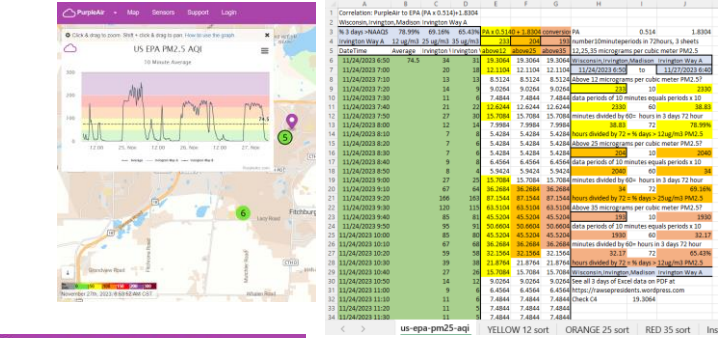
PurpleAir • Map Sensors Support Login

Click & drag to zoom · Shift + click & drag to pan. Click below to browse the graph

US EPA PM2.5 AQI

10 Minute Average

74.5

25. Nov 26. Nov 27. Nov

Average Irvington Way A Irvington Way B

5

6

Fitchburg

November 27th, 2023 6:40:00 AM CST

| | A | B | C | D | E | F | G | H | I | J |
|---|---|---|---|---|---|---|---|---|---|---|
| 1 | Correlation: Purplair to EPA (PA x 0.514)+1.8304 | | | | | | | | | |
| 2 | Wisconsin,Irvington,Madison Irvington Way A | | | | | | | | | |
| 3 | % 3 days >NAAQS | 78.99% | 69.16% | 65.43% | PA x 0.5140 + 1.8304 conversion | | | PA | 0.514 | 1.8304 |
| 4 | Irvington Way A | 12 ug/m3 | 25 ug/m3 | 35 ug/m3 | 233 | 204 | 193 | number10minuteperiods in 72hours, 3 sheets | | |
| 5 | DateTime | Average | Irvington W | Irvington W | above12 | above25 | above35 | 12,25,35 micrograms per cubic meter PM2.5 | | |
| 6 | 11/24/2023 6:50 | 74.5 | 34 | 31 | 19.3064 | 19.3064 | 19.3064 | Wisconsin,Irvington,Madison Irvington Way A | | |
| 7 | 11/24/2023 7:00 | 20 | 20 | 19 | 12.1104 | 12.1104 | 12.1104 | 11/24/2023 6:50 | to | 11/27/2023 6:40 |
| 8 | 11/24/2023 7:10 | 13 | 13 | 13 | 8.5124 | 8.5124 | 8.5124 | Above 12 micrograms per cubic meter PM2.57 | | |
| 9 | 11/24/2023 7:20 | 14 | 14 | 14 | 9.0264 | 9.0264 | 9.0264 | 233 | 10 | 2330 |
| 10 | 11/24/2023 7:30 | 11 | 11 | 10 | 7.4844 | 7.4844 | 7.4844 | data periods of 10 minutes equals periods x 10 | | |
| 11 | 11/24/2023 7:40 | 21 | 22 | 21 | 12.6244 | 12.6244 | 12.6244 | 2330 | 60 | 38.83 |
| 12 | 11/24/2023 7:50 | 27 | 30 | 25 | 15.7084 | 15.7084 | 15.7084 | minutes divided by 60= hours in 3 days 72 hour | | |
| 13 | 11/24/2023 8:00 | 12 | 13 | 12 | 7.9984 | 7.9984 | 7.9984 | 38.83 | 72 | 78.99% |
| 14 | 11/24/2023 8:10 | 12 | 12 | 11 | 7.4844 | 7.4844 | 7.4844 | hours divided by 72 = % days > 12ug/m3 PM2.5 | | |
| 15 | 11/24/2023 8:20 | 7 | 7 | 7 | 5.4284 | 5.4284 | 5.4284 | Above 25 micrograms per cubic meter PM2.57 | | |
| 16 | 11/24/2023 8:30 | 7 | 7 | 7 | 5.4284 | 5.4284 | 5.4284 | 204 | 10 | 2040 |
| 17 | 11/24/2023 8:40 | 7 | 7 | 7 | 5.4284 | 5.4284 | 5.4284 | data periods of 10 minutes equals periods x 10 | | |
| 18 | 11/24/2023 8:40 | 9 | 9 | 9 | 6.4564 | 6.4564 | 6.4564 | 2040 | 60 | 34 |
| 19 | 11/24/2023 8:50 | 8 | 8 | 7 | 5.9424 | 5.9424 | 5.9424 | minutes divided by 60= hours in 3 days 72 hour | | |
| 20 | 11/24/2023 9:00 | 27 | 28 | 26 | 15.7084 | 15.7084 | 15.7084 | 34 | 72 | 47.22% |
| 21 | 11/24/2023 9:10 | 67 | 69 | 64 | 36.2684 | 36.2684 | 36.2684 | hours divided by 72 = % days > 25ug/m3 PM2.5 | | |
| 22 | 11/24/2023 9:20 | 166 | 163 | 166 | 87.1544 | 87.1544 | 87.1544 | Above 35 micrograms per cubic meter PM2.57 | | |
| 23 | 11/24/2023 9:30 | 120 | 119 | 123 | 63.5104 | 63.5104 | 63.5104 | 193 | 10 | 1930 |
| 24 | 11/24/2023 9:40 | 85 | 86 | 85 | 45.5204 | 45.5204 | 45.5204 | data periods of 10 minutes equals periods x 10 | | |
| 25 | 11/24/2023 9:50 | 95 | 97 | 95 | 50.6604 | 50.6604 | 50.6604 | 1930 | 60 | 32.17 |
| 26 | 11/24/2023 10:00 | 85 | 84 | 87 | 45.5204 | 45.5204 | 45.5204 | minutes divided by 60= hours in 3 days 72 hour | | |
| 27 | 11/24/2023 10:10 | 67 | 64 | 68 | 36.2684 | 36.2684 | 36.2684 | 32.17 | 72 | 65.43% |
| 28 | 11/24/2023 10:20 | 39 | 39 | 40 | 21.8764 | 21.8764 | 21.8764 | hours divided by 72 = % days > 35ug/m3 PM2.5 | | |
| 29 | 11/24/2023 10:30 | 27 | 26 | 28 | 15.7084 | 15.7084 | 15.7084 | Wisconsin,Irvington,Madison Irvington Way A | | |
| 30 | 11/24/2023 10:40 | 9 | 9 | 9 | 6.4564 | 6.4564 | 6.4564 | See all 3 days of Excel data on PDF at | | |
| 31 | 11/24/2023 10:50 | 9 | 9 | 9 | 6.4564 | 6.4564 | 6.4564 | https://rawsepresidents.wordpress.com | | |
| 32 | 11/24/2023 11:00 | 11 | 11 | 11 | 7.4844 | 7.4844 | 7.4844 | Check C4 | 19.3064 | |
| 33 | 11/24/2023 11:10 | 11 | 11 | 11 | 7.4844 | 7.4844 | 7.4844 | | | |

us-epa-pm25-aqi | YELLOW 12 sort | ORANGE 25 sort | RED 35 sort | Ins